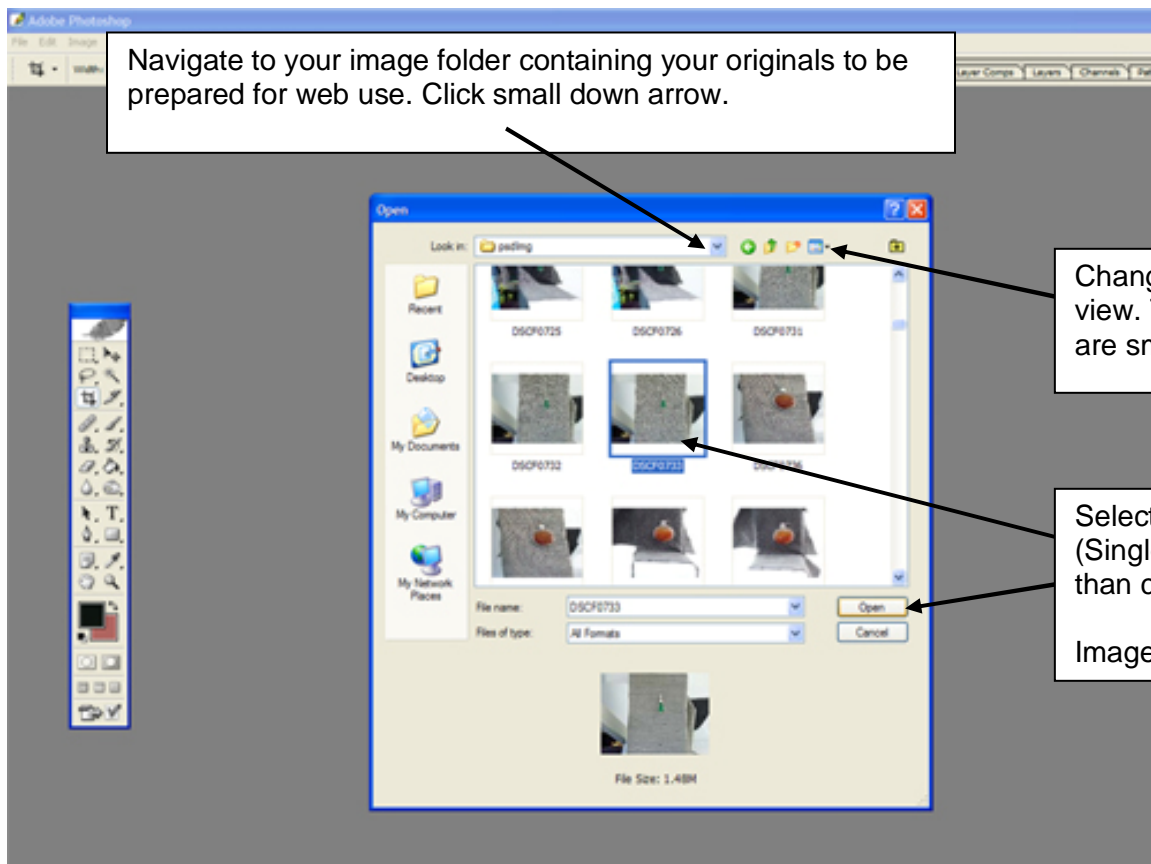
Adobe Photoshop

File Edit Image

Layer Comps Layers Channels

Navigate to your image folder containing your originals to be prepared for web use. Click small down arrow.

Open

Look in: pedling

Recent

Desktop

My Documents

My Computer

My Network Places

DSCF0725 DSCF0726 DSCF0731

DSCF0732 DSCF0733 DSCF0736

File name: DSCF0733

Files of type: All Formats

Open

Cancel

File Size: 1.48M

Chang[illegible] view. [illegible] are sm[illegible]

Select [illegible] (Singl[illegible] than c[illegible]

Image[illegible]